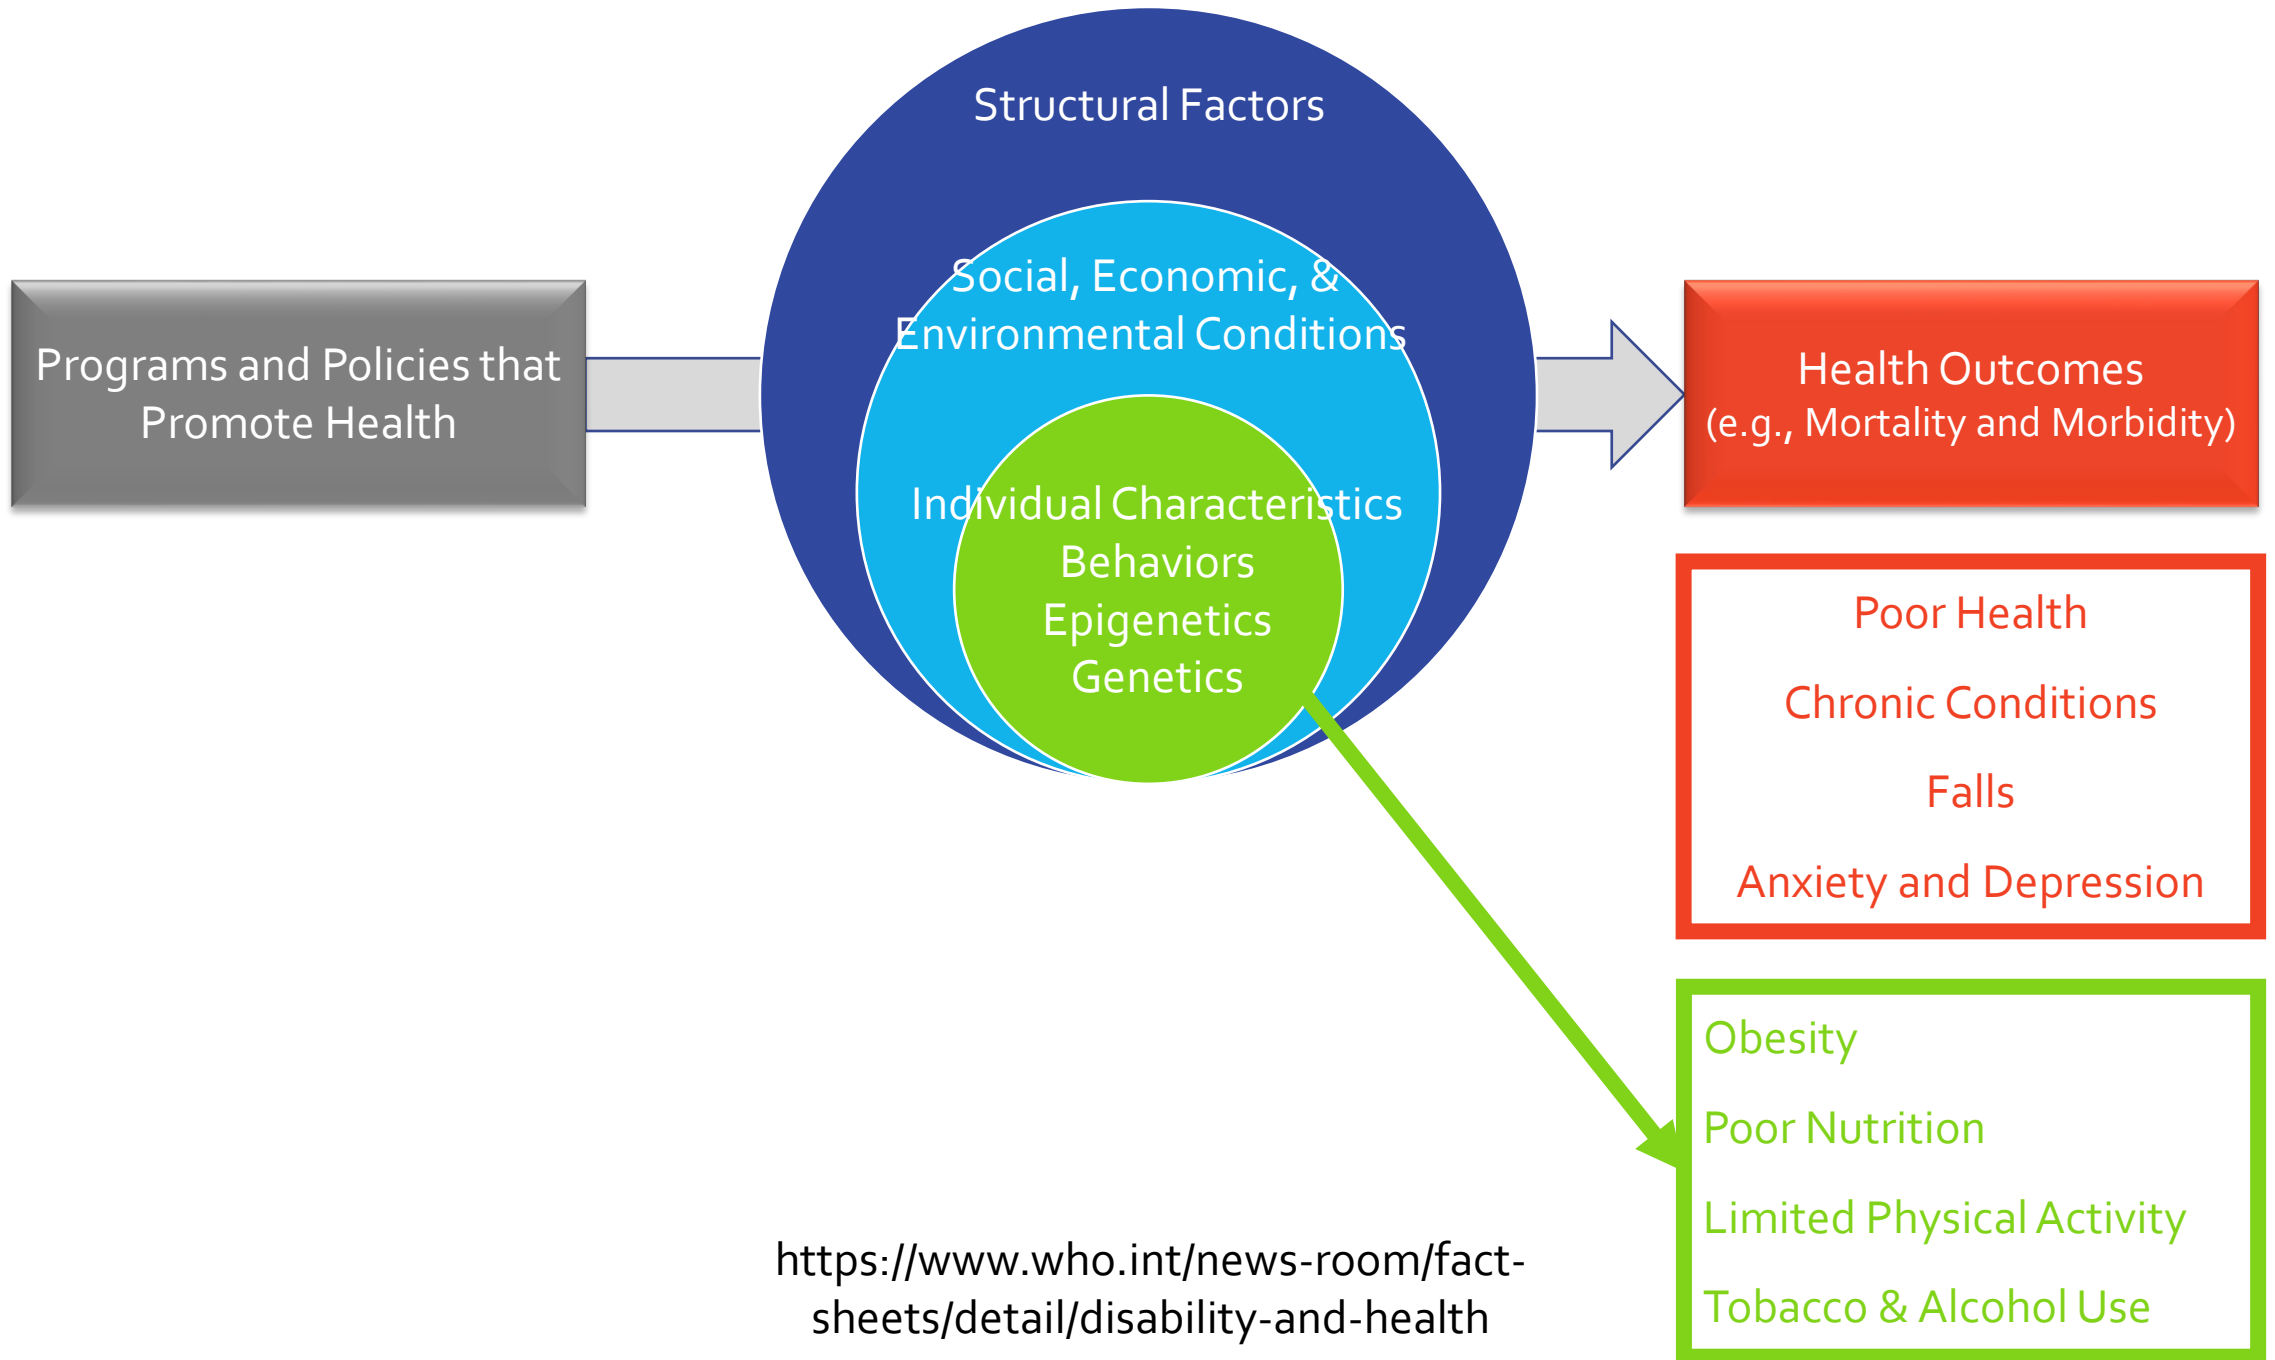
Programs and Policies that Promote Health

Structural Factors

Social, Economic, & Environmental Conditions

Individual Characteristics
Behaviors
Epigenetics
Genetics

Health Outcomes
(e.g., Mortality and Morbidity)

Poor Health

Chronic Conditions

Falls

Anxiety and Depression

Obesity

Poor Nutrition

Limited Physical Activity

Tobacco & Alcohol Use

https://www.who.int/news-room/fact-sheets/detail/disability-and-health